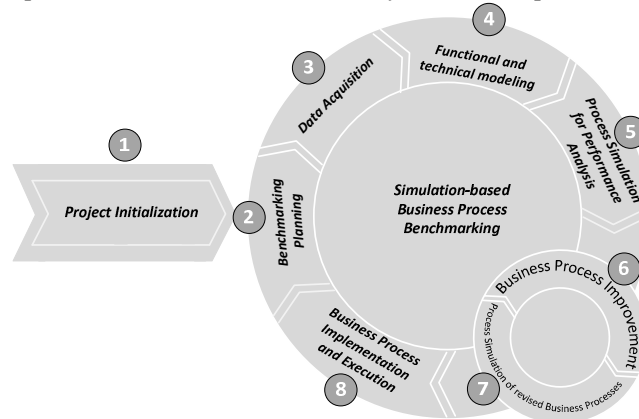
1
Project Initialization

2
Benchmarking Planning

3
Data Acquisition

4
Functional and technical modeling

5
Process Simulation for Performance Analysis

Simulation-based Business Process Benchmarking

6
Business Process Improvement

7
Process Simulation of revised Business Processes

8
Business Process Implementation and Execution